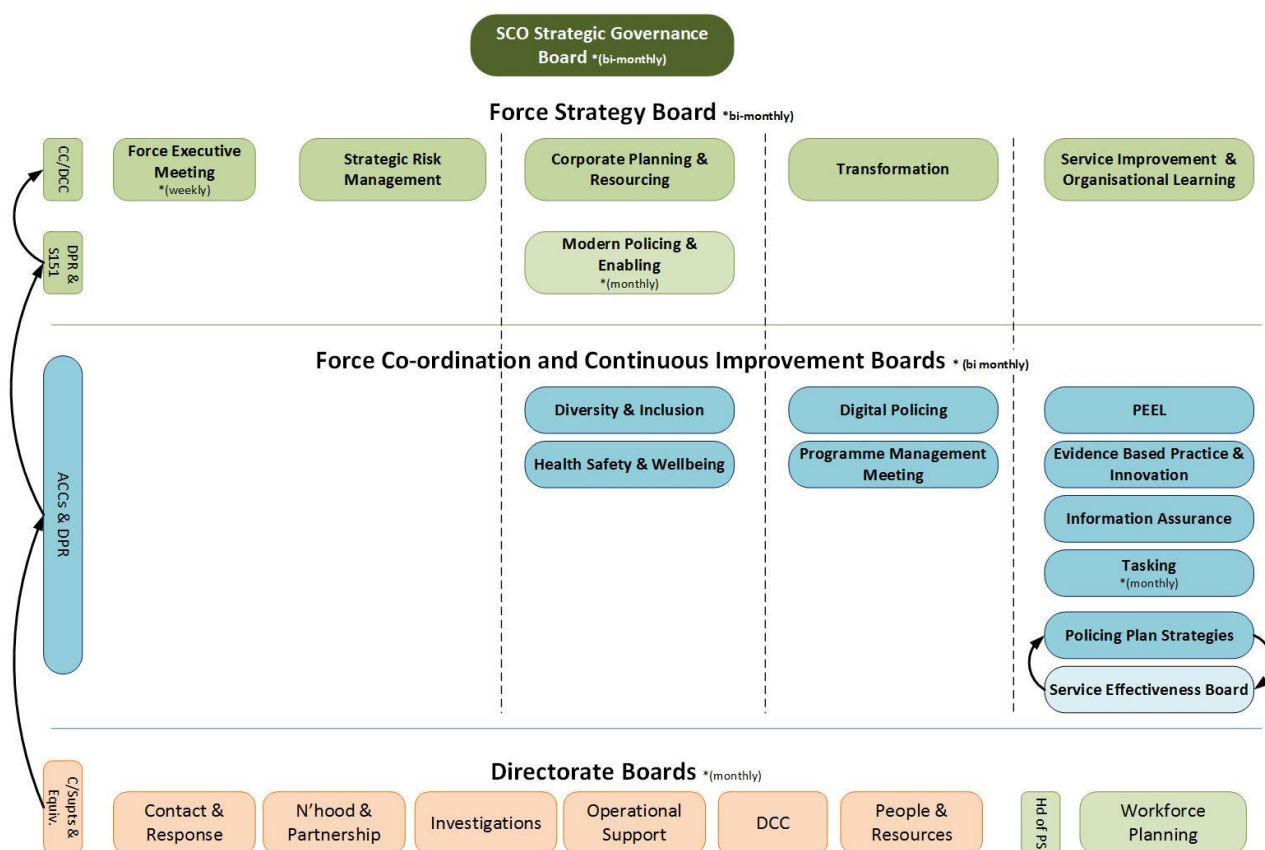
SCO Strategic Governance Board *(bi-monthly)

Force Strategy Board *bi-monthly)

CC/DCC

Force Executive Meeting *(weekly)

Strategic Risk Management

Corporate Planning & Resourcing

Transformation

Service Improvement & Organisational Learning

DPR & S151

Modern Policing & Enabling *(monthly)

Force Co-ordination and Continuous Improvement Boards * (bi monthly)

ACCs & DPR

Diversity & Inclusion

Health Safety & Wellbeing

Digital Policing

Programme Management Meeting

PEEL

Evidence Based Practice & Innovation

Information Assurance

Tasking *(monthly)

Policing Plan Strategies

Service Effectiveness Board

Directorate Boards *(monthly)

C/Supts & Equiv.

Contact & Response

N'hood & Partnership

Investigations

Operational Support

DCC

People & Resources

Hd of PS

Workforce Planning